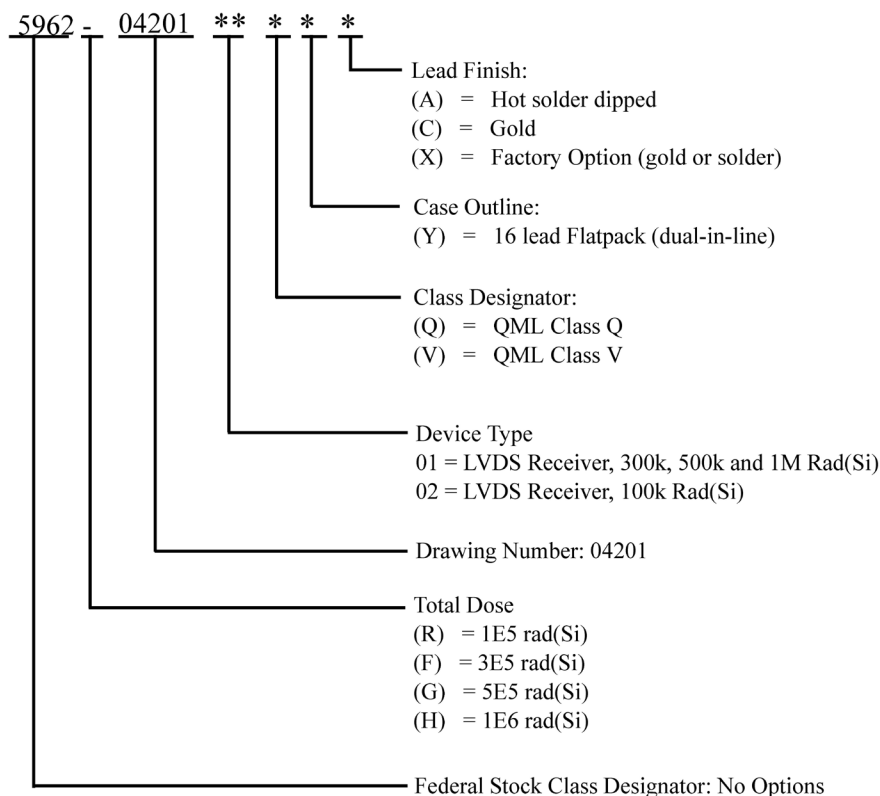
5962 - 04201 ** * * *

Lead Finish:
(A) = Hot solder dipped
(C) = Gold
(X) = Factory Option (gold or solder)

Case Outline:
(Y) = 16 lead Flatpack (dual-in-line)

Class Designator:
(Q) = QML Class Q
(V) = QML Class V

Device Type
01 = LVDS Receiver, 300k, 500k and 1M Rad(Si)
02 = LVDS Receiver, 100k Rad(Si)

Drawing Number: 04201

Total Dose
(R) = 1E5 rad(Si)
(F) = 3E5 rad(Si)
(G) = 5E5 rad(Si)
(H) = 1E6 rad(Si)

Federal Stock Class Designator: No Options